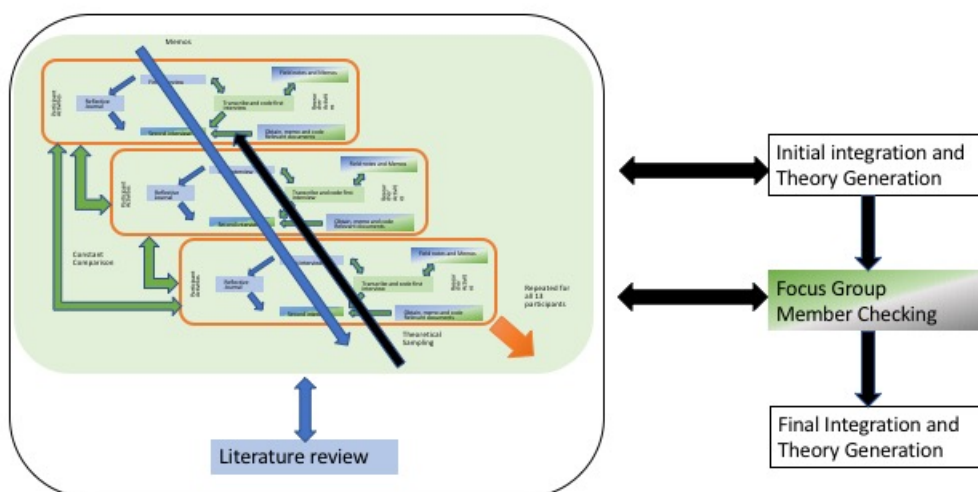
Memos

Participant Actions

Reflective Journal

First interview

Transcribe and code first interview

Field notes and Memos

Second interview

Obtain, memo and code Relevant documents

Participant Actions

Reflective Journal

First interview

Transcribe and code first interview

Field notes and Memos

Second interview

Obtain, memo and code Relevant documents

Constant Comparison

Participant Actions

Reflective Journal

First interview

Transcribe and code first interview

Field notes and Memos

Second interview

Obtain, memo and code Relevant documents

Theoretical Sampling

Repeated for all 13 participants

Literature review

Initial integration and Theory Generation

Focus Group Member Checking

Final Integration and Theory Generation